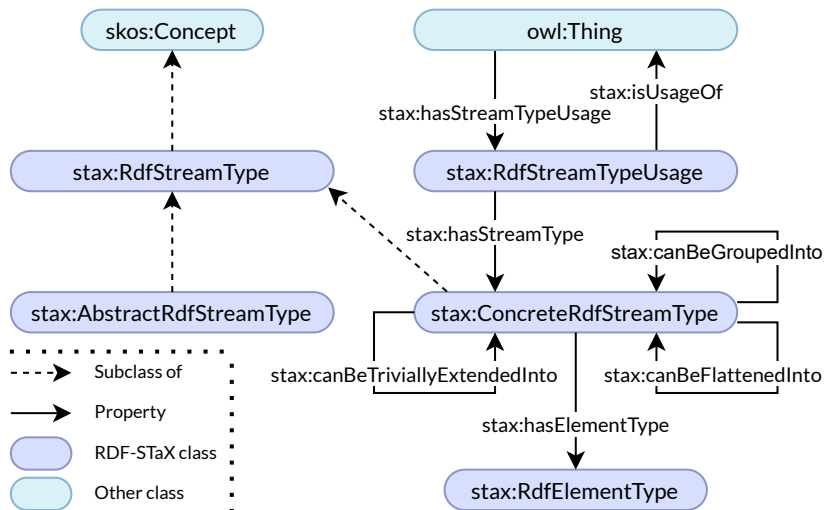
skos:Concept

owl:Thing

stax:hasStreamTypeUsage

stax:isUsageOf

stax:RdfStreamType

stax:RdfStreamTypeUsage

stax:hasStreamType

stax:canBeGroupedInto

stax:AbstractRdfStreamType

stax:ConcreteRdfStreamType

stax:canBeTriviallyExtendedInto

stax:canBeFlattenedInto

stax:hasElementType

stax:RdfElementType

Subclass of

Property

RDF-STaX class

Other class